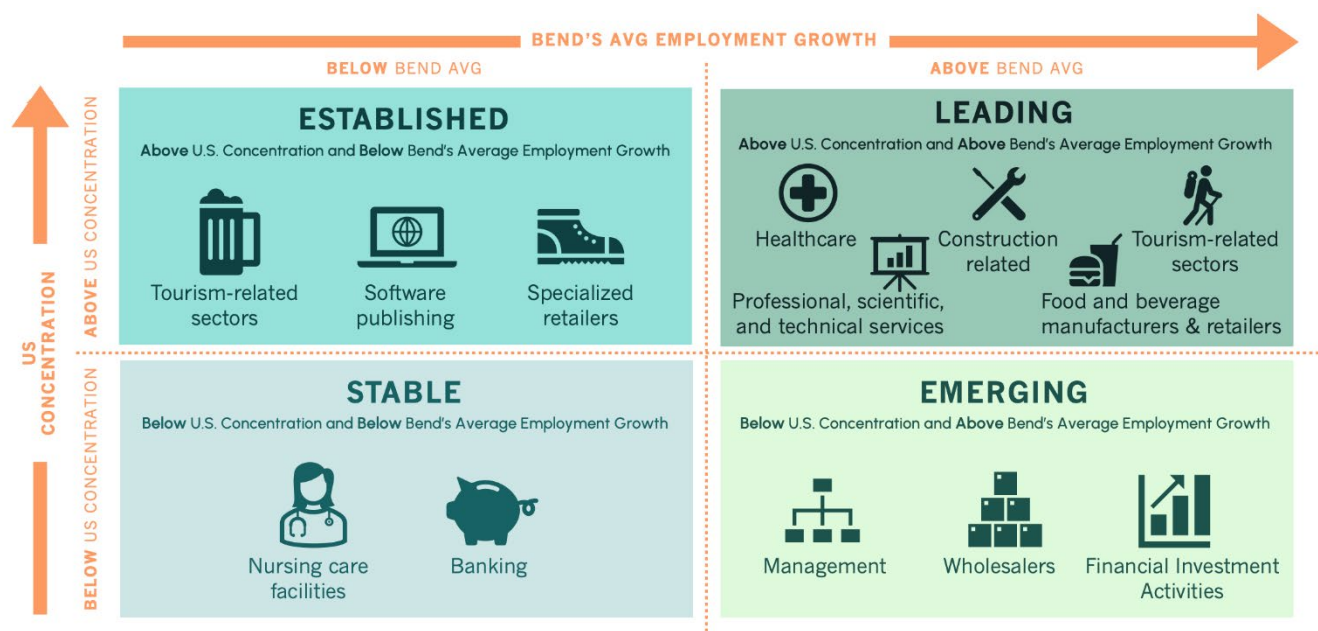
BEND'S AVG EMPLOYMENT GROWTH

BELOW BEND AVG

ABOVE BEND AVG

US CONCENTRATION

ABOVE US CONCENTRATION

BELOW US CONCENTRATION

ESTABLISHED

Above U.S. Concentration and Below Bend's Average Employment Growth

Tourism-related sectors

Software publishing

Specialized retailers

LEADING

Above U.S. Concentration and Above Bend's Average Employment Growth

Healthcare

Construction related

Tourism-related sectors

Professional, scientific, and technical services

Food and beverage manufacturers & retailers

STABLE

Below U.S. Concentration and Below Bend's Average Employment Growth

Nursing care facilities

Banking

EMERGING

Below U.S. Concentration and Above Bend's Average Employment Growth

Management

Wholesalers

Financial Investment Activities